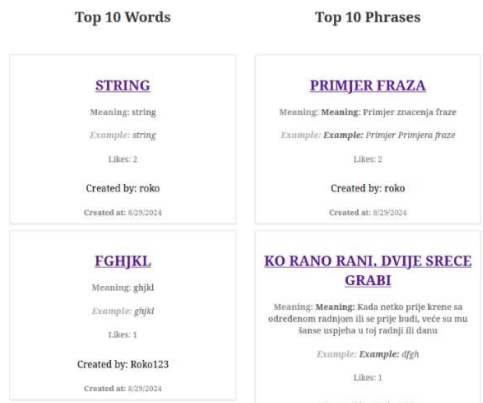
Top 10 Words

STRING

Meaning: string

Example: string

Likes: 2

Created by: roko

Created at: 8/29/2024

FGHJKL

Meaning: ghjkl

Example: ghjkl

Likes: 1

Created by: Roko123

Created at: 8/29/2024

Top 10 Phrases

PRIMJER FRAZA

Meaning: Meaning: Primjer znacenja fraze

Example: Example: Primjer Primjera fraze

Likes: 2

Created by: roko

Created at: 8/29/2024

KO RANO RANI, DVIJE SRECE GRABI

Meaning: Meaning: Kada netko prije krene sa određenom radnjom ili se prije budi, veće su mu šanse uspjeha u toj radnji ili danu

Example: Example: dfgh

Likes: 1

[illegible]